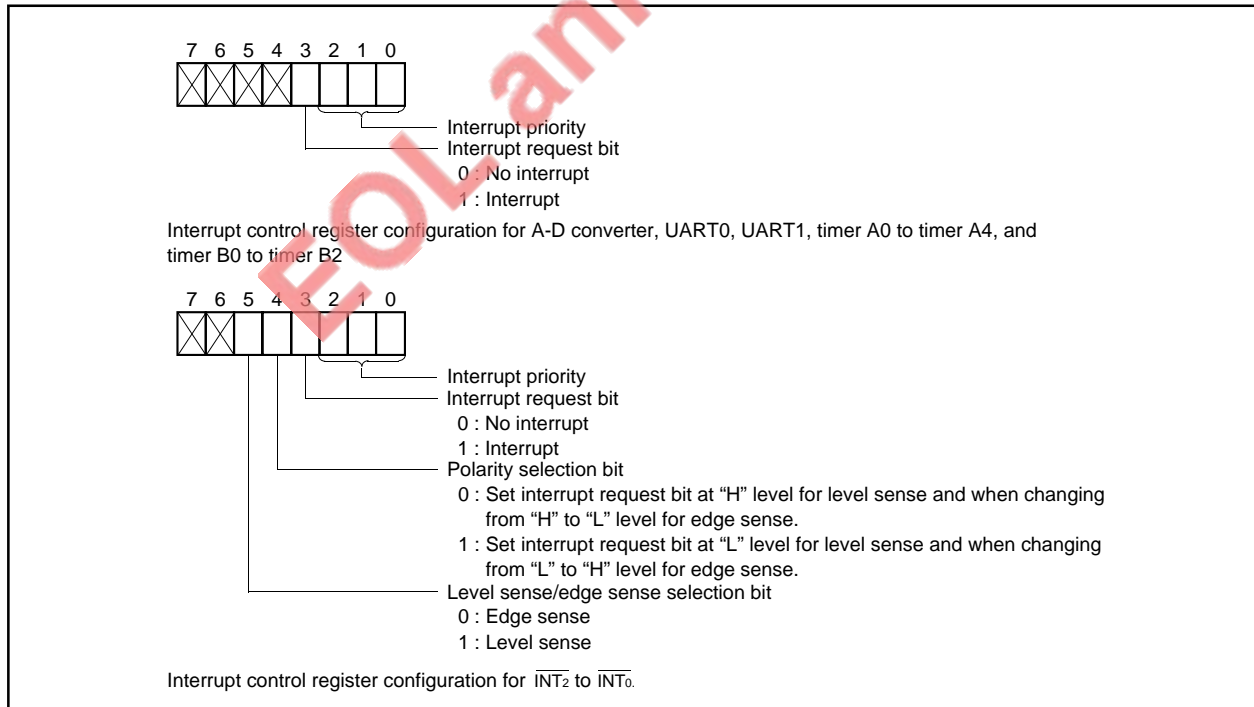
7 6 5 4 3 2 1 0

Interrupt priority
Interrupt request bit
0 : No interrupt
1 : Interrupt

Interrupt control register configuration for A-D converter, UART0, UART1, timer A0 to timer A4, and timer B0 to timer B2

7 6 5 4 3 2 1 0

Interrupt priority
Interrupt request bit
0 : No interrupt
1 : Interrupt
Polarity selection bit
0 : Set interrupt request bit at “H” level for level sense and when changing from “H” to “L” level for edge sense.
1 : Set interrupt request bit at “L” level for level sense and when changing from “L” to “H” level for edge sense.
Level sense/edge sense selection bit
0 : Edge sense
1 : Level sense

Interrupt control register configuration for $\overline{INT_2}$ to $\overline{INT_0}$.

EOLam